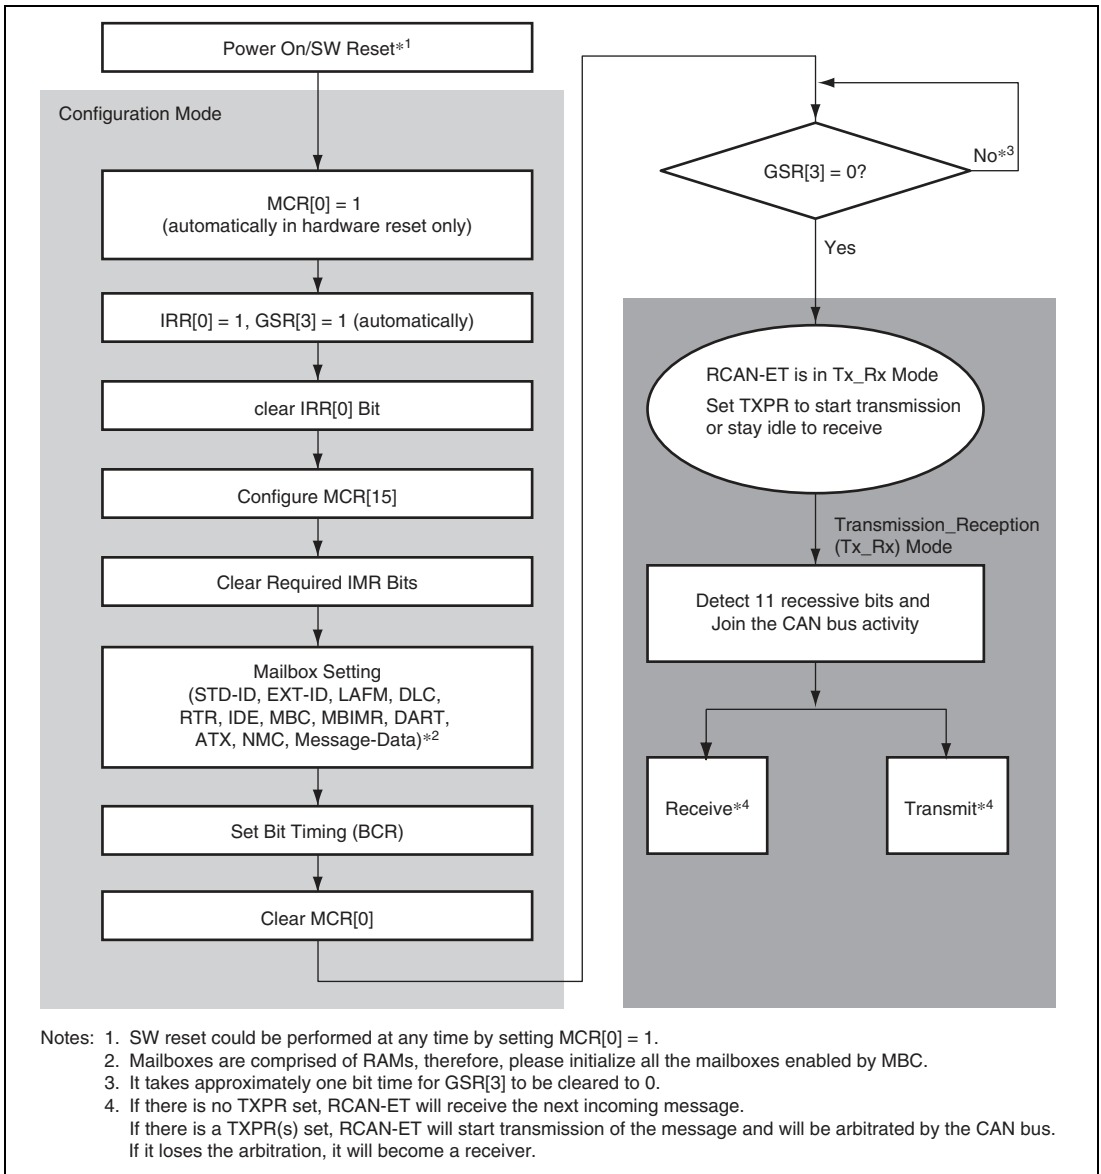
Power On/SW Reset$*^1$

Configuration Mode

MCR[0] = 1
(automatically in hardware reset only)

IRR[0] = 1, GSR[3] = 1 (automatically)

clear IRR[0] Bit

Configure MCR[15]

Clear Required IMR Bits

Mailbox Setting
(STD-ID, EXT-ID, LAFM, DLC, RTR, IDE, MBC, MBIMR, DART, ATX, NMC, Message-Data)$*^2$

Set Bit Timing (BCR)

Clear MCR[0]

GSR[3] = 0?

No$*^3$

Yes

RCAN-ET is in Tx_Rx Mode
Set TXPR to start transmission or stay idle to receive

Transmission_Reception (Tx_Rx) Mode

Detect 11 recessive bits and Join the CAN bus activity

Receive$*^4$

Transmit$*^4$

Notes: 1. SW reset could be performed at any time by setting MCR[0] = 1.
2. Mailboxes are comprised of RAMs, therefore, please initialize all the mailboxes enabled by MBC.
3. It takes approximately one bit time for GSR[3] to be cleared to 0.
4. If there is no TXPR set, RCAN-ET will receive the next incoming message.
If there is a TXPR(s) set, RCAN-ET will start transmission of the message and will be arbitrated by the CAN bus.
If it loses the arbitration, it will become a receiver.